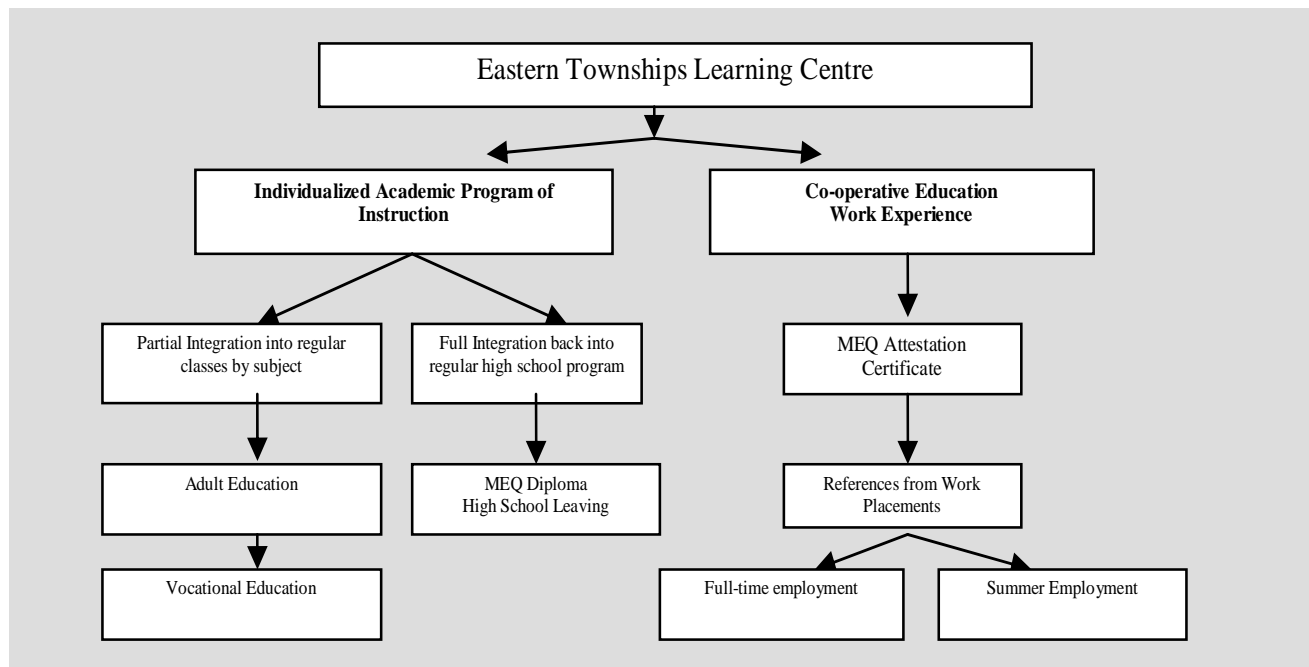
Eastern Townships Learning Centre

**Individualized Academic Program of Instruction**

**Co-operative Education Work Experience**

Partial Integration into regular classes by subject

Full Integration back into regular high school program

MEQ Attestation Certificate

Adult Education

MEQ Diploma High School Leaving

References from Work Placements

Vocational Education

Full-time employment

Summer Employment